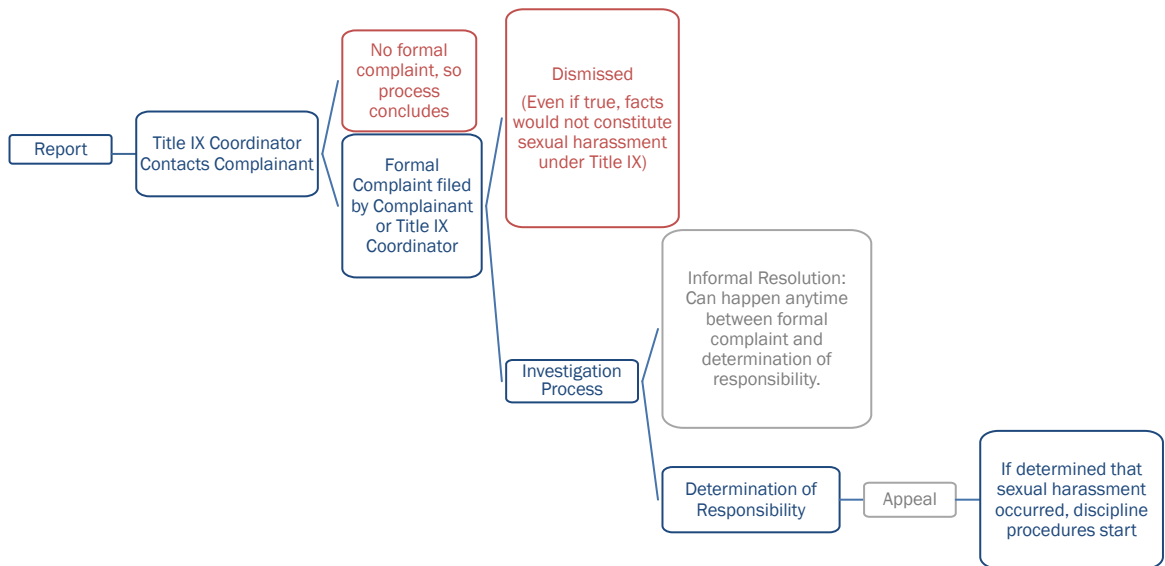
Report

Title IX Coordinator Contacts Complainant

No formal complaint, so process concludes

Formal Complaint filed by Complainant or Title IX Coordinator

Dismissed

(Even if true, facts would not constitute sexual harassment under Title IX)

Informal Resolution: Can happen anytime between formal complaint and determination of responsibility.

Investigation Process

Determination of Responsibility

Appeal

If determined that sexual harassment occurred, discipline procedures start